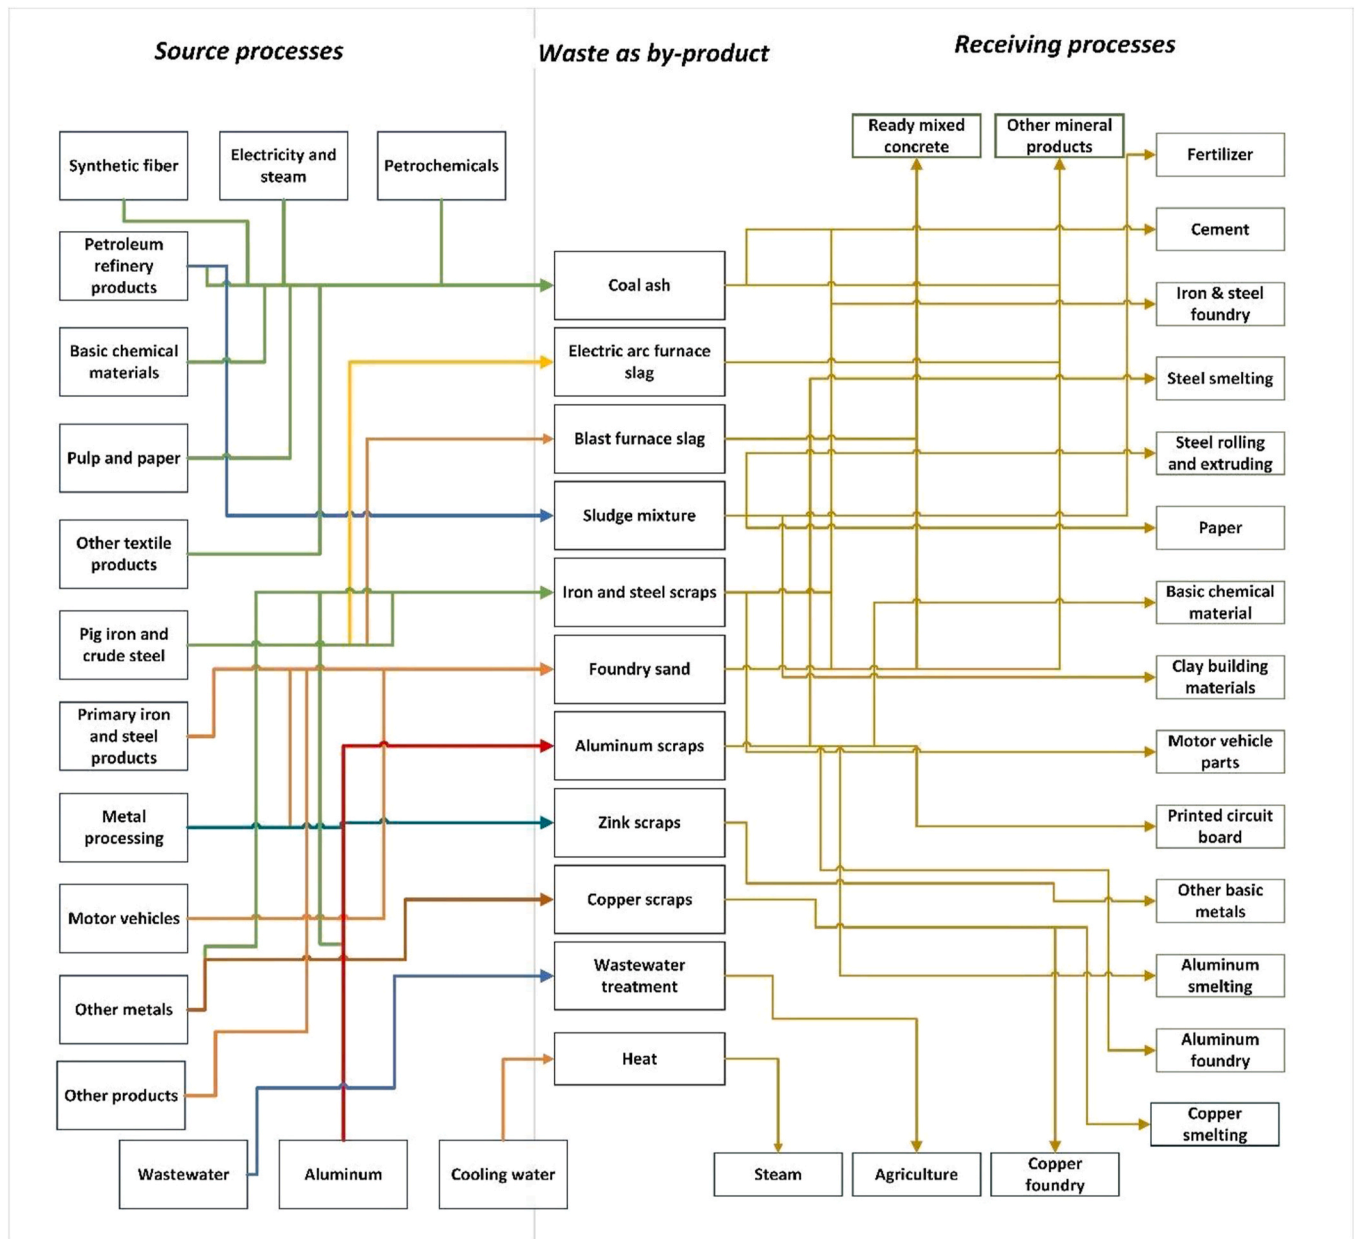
Source processes

Waste as by-product

Receiving processes

Synthetic fiber

Electricity and steam

Petrochemicals

Petroleum refinery products

Basic chemical materials

Pulp and paper

Other textile products

Pig iron and crude steel

Primary iron and steel products

Metal processing

Motor vehicles

Other metals

Other products

Wastewater

Aluminum

Cooling water

Coal ash

Electric arc furnace slag

Blast furnace slag

Sludge mixture

Iron and steel scraps

Foundry sand

Aluminum scraps

Zink scraps

Copper scraps

Wastewater treatment

Heat

Ready mixed concrete

Other mineral products

Fertilizer

Cement

Iron & steel foundry

Steel smelting

Steel rolling and extruding

Paper

Basic chemical material

Clay building materials

Motor vehicle parts

Printed circuit board

Other basic metals

Aluminum smelting

Aluminum foundry

Copper smelting

Steam

Agriculture

Copper foundry